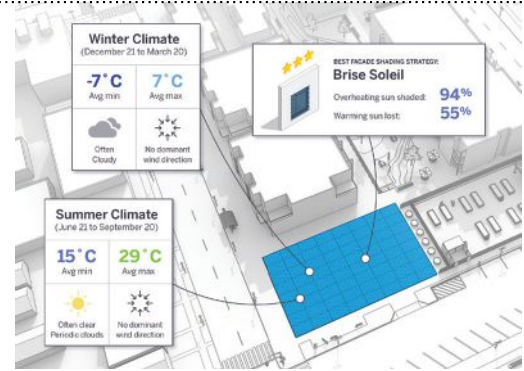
Winter Climate
(December 21 to March 20)

-7°C
Avg min

7°C
Avg max

Often Cloudy

No dominant wind direction

BEST FACADE SHADING STRATEGY:
Brise Soleil

Overheating sun shaded: 94%
Warming sun lost: 55%

Summer Climate
(June 21 to September 20)

15°C
Avg min

29°C
Avg max

Often clear
Periodic clouds

No dominant wind direction